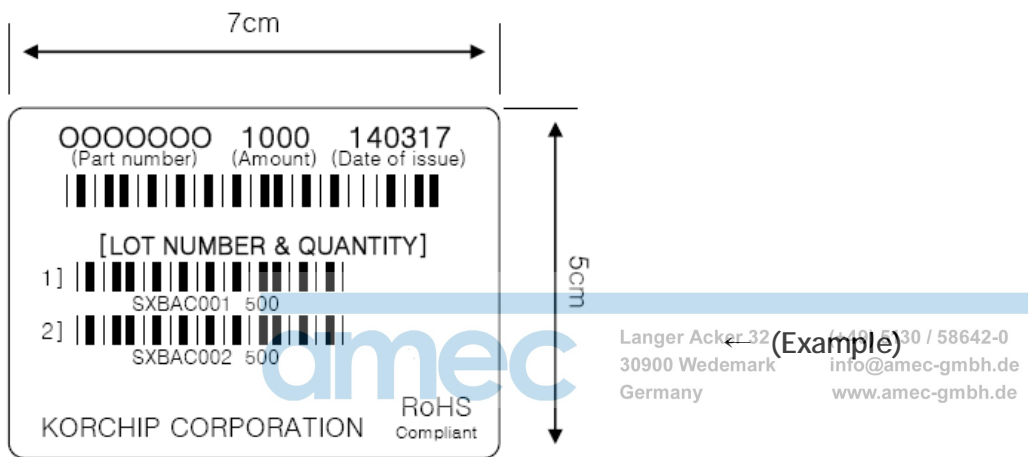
7cm

OOOOOOO 1000 140317
(Part number) (Amount) (Date of issue)

[LOT NUMBER & QUANTITY]
1] SXBAC001 500
2] SXBAC002 500

KORCHIP CORPORATION

RoHS
Compliant

5cm

← (Example)

amec

Langer Acker 32 +49 5130 / 58642-0
30900 Wedemark info@amec-gmbh.de
Germany www.amec-gmbh.de